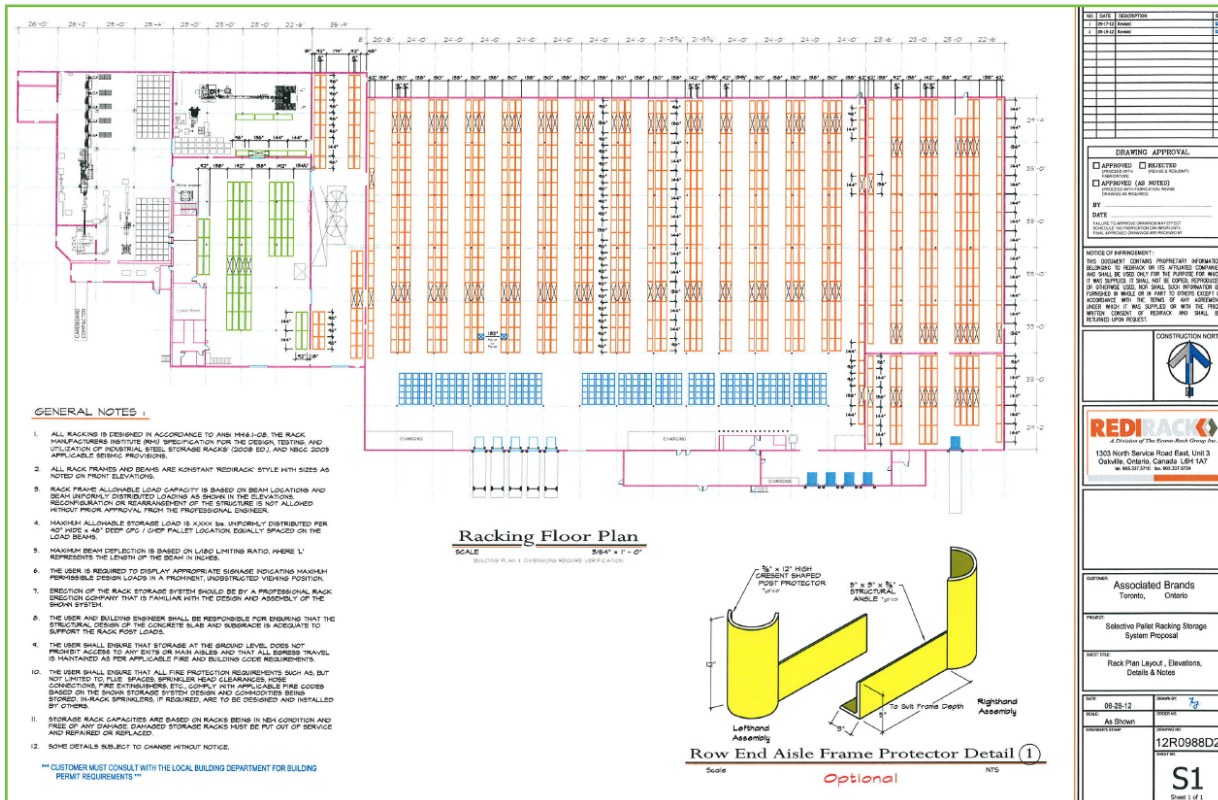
GENERAL NOTES :

1. ALL RACKING IS DESIGNED IN ACCORDANCE TO ANSI MH16.1-08, THE RACK MANUFACTURERS INSTITUTE (RMI) "SPECIFICATION FOR THE DESIGN, TESTING, AND UTILIZATION OF INDUSTRIAL STEEL STORAGE RACKS" (2008 ED.), AND NBCC 2005 APPLICABLE SEISMIC PROVISIONS.

2. ALL RACK FRAMES AND BEAMS ARE KONSTANT "REDIRACK" STYLE WITH SIZES AS NOTED ON FRONT ELEVATIONS.

3. RACK FRAME ALLOWABLE LOAD CAPACITY IS BASED ON BEAM LOCATIONS AND BEAM UNIFORMLY DISTRIBUTED LOADINGS AS SHOWN IN THE ELEVATIONS. RECONFIGURATION OR REARRANGEMENT OF THE STRUCTURE IS NOT ALLOWED WITHOUT PRIOR APPROVAL FROM THE PROFESSIONAL ENGINEER.

4. MAXIMUM ALLOWABLE STORAGE LOAD IS XXXX lbs. UNIFORMLY DISTRIBUTED PER 40" WIDE x 48" DEEP CPC / CHEP PALLET LOCATION, EQUALLY SPACED ON THE LOAD BEAMS.

5. MAXIMUM BEAM DEFLECTION IS BASED ON L/180 LIMITING RATIO, WHERE 'L' REPRESENTS THE LENGTH OF THE BEAM IN INCHES.

6. THE USER IS REQUIRED TO DISPLAY APPROPRIATE SIGNAGE INDICATING MAXIMUM PERMISSIBLE DESIGN LOADS IN A PROMINENT, UNOBSTRUCTED VIEWING POSITION.

7. ERECTION OF THE RACK STORAGE SYSTEM SHOULD BE BY A PROFESSIONAL RACK ERECTION COMPANY THAT IS FAMILIAR WITH THE DESIGN AND ASSEMBLY OF THE SHOWN SYSTEM.

8. THE USER AND BUILDING ENGINEER SHALL BE RESPONSIBLE FOR ENSURING THAT THE STRUCTURAL DESIGN OF THE CONCRETE SLAB AND SUBGRADE IS ADEQUATE TO SUPPORT THE RACK POST LOADS.

9. THE USER SHALL ENSURE THAT STORAGE AT THE GROUND LEVEL DOES NOT PROHIBIT ACCESS TO ANY EXITS OR MAIN AISLES AND THAT ALL EGRESS TRAVEL IS MAINTAINED AS PER APPLICABLE FIRE AND BUILDING CODE REQUIREMENTS.

10. THE USER SHALL ENSURE THAT ALL FIRE PROTECTION REQUIREMENTS SUCH AS, BUT NOT LIMITED TO, FLUE SPACES, SPRINKLER HEAD CLEARANCES, HOSE CONNECTIONS, FIRE EXTINGUISHERS, ETC., COMPLY WITH APPLICABLE FIRE CODES BASED ON THE SHOWN STORAGE SYSTEM DESIGN AND COMMODITIES BEING STORED. IN-RACK SPRINKLERS, IF REQUIRED, ARE TO BE DESIGNED AND INSTALLED BY OTHERS.

11. STORAGE RACK CAPACITIES ARE BASED ON RACKS BEING IN NEW CONDITION AND FREE OF ANY DAMAGE. DAMAGED STORAGE RACKS MUST BE PUT OUT OF SERVICE AND REPAIRED OR REPLACED.

12. SOME DETAILS SUBJECT TO CHANGE WITHOUT NOTICE.

*** CUSTOMER MUST CONSULT WITH THE LOCAL BUILDING DEPARTMENT FOR BUILDING PERMIT REQUIREMENTS ***

Racking Floor Plan
SCALE 3/64" = 1' - 0"
BUILDING PLAN & DIMENSIONS REQUIRE VERIFICATION

CHARGING
CHARGING
CHARGING

⅝" x 12" HIGH CRESENT SHAPED POST PROTECTOR
5" x 5" x ⅜" STRUCTURAL ANGLE
12"
5"
5"
To Suit Frame Depth
Lefthand Assembly
Righthand Assembly
Row End Aisle Frame Protector Detail 1
Scale NTS
Optional

NO. DATE DESCRIPTION
1 09-17-12 Revised
2 09-18-12 Revised

DRAWING APPROVAL
APPROVED (PROCEED WITH FABRICATION)
REJECTED (REVISE & RESUBMIT)
APPROVED (AS NOTED) (PROCEED WITH FABRICATION. REVISE DRAWING AS REQUIRED)
BY
DATE
FAILURE TO APPROVE DRAWINGS MAY EFFECT SCHEDULE. NO FABRICATION OR ORDER UNTIL FINAL APPROVED DRAWINGS RECEIVED BY

NOTICE OF INFRINGEMENT:
THIS DOCUMENT CONTAINS PROPRIETARY INFORMATIO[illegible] BELONGING TO REDIRACK OR ITS AFFILIATED COMPANIE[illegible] AND SHALL BE USED ONLY FOR THE PURPOSE FOR WHIC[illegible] IT WAS SUPPLIED. IT SHALL NOT BE COPIED, REPRODUCE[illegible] OR OTHERWISE USED, NOR SHALL SUCH INFORMATION B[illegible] FURNISHED IN WHOLE OR IN PART TO OTHERS EXCEPT I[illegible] ACCORDANCE WITH THE TERMS OF ANY AGREEMEN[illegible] UNDER WHICH IT WAS SUPPLIED OR WITH THE PRIO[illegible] WRITTEN CONSENT OF REDIRACK AND SHALL B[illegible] RETURNED UPON REQUEST.

CONSTRUCTION NORT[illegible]

REDIRACK
A Division of The Econo-Rack Group Inc.
1303 North Service Road East, Unit 3
Oakville, Ontario, Canada L6H 1A7

CUSTOMER
Associated Brands
Toronto, Ontario

PROJECT
Selective Pallet Racking Storage System Proposal

SHEET TITLE
Rack Plan Layout , Elevations, Details & Notes

DATE
08-28-12
SCALE
As Shown
DRAWING NO.
12R0988D2
S1
Sheet 1 of 1